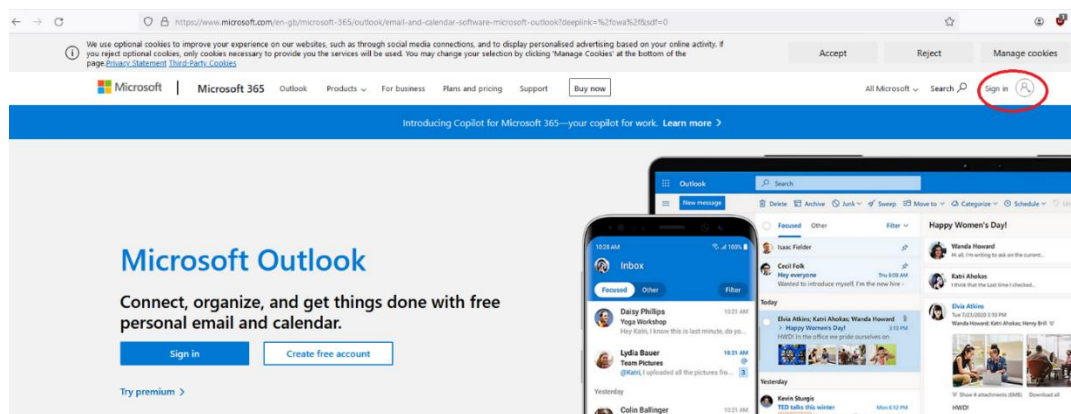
https://www.microsoft.com/en-gb/microsoft-365/outlook/email-and-calendar-software-microsoft-outlook?deeplink=%2fowa%2f&sdf=0

We use optional cookies to improve your experience on our websites, such as through social media connections, and to display personalised advertising based on your online activity. If you reject optional cookies, only cookies necessary to provide you the services will be used. You may change your selection by clicking 'Manage Cookies' at the bottom of the page.Privacy Statement Third-Party Cookies

Accept Reject Manage cookies

Microsoft | Microsoft 365 Outlook Products For business Plans and pricing Support Buy now

All Microsoft Search Sign in

Introducing Copilot for Microsoft 365—your copilot for work. Learn more >

Microsoft Outlook

Connect, organize, and get things done with free personal email and calendar.

Sign in Create free account

Try premium >

10:28 AM 100%
Inbox
Focused Other Filter
Daisy Phillips 10:21 AM
Yoga Workshop
Hey Katri, I know this is last minute, do yo...
Lydia Bauer 10:21 AM
Team Pictures
@Katri, I uploaded all the pictures fr...
Yesterday
Colin Ballinger 10:21 AM

Outlook Search
New message Delete Archive Junk Sweep Move to Categorize Schedule
Focused Other Filter
Isaac Fielder
Cecil Folk
Hey everyone Thu 8:08 AM
Wanted to introduce myself, I'm the new hire -
Today
Elvia Atkins, Katri Ahokas, Wanda Howard 3:10 PM
Happy Women's Day!
HWD! In the office we pride ourselves on
Yesterday
Kevin Sturgis
TED talks this winter Mon 6:12 PM

Happy Women's Day!
Wanda Howard
Hi all, I'm writing to ask on the current...
Katri Ahokas
Hi all, I'm writing to ask the list I checked...
Elvia Atkins
Tue 7/23/2020 3:10 PM
Wanda Howard; Katri Ahokas; Henry Brill
Show 4 attachments (20MB) Download all
HWD!